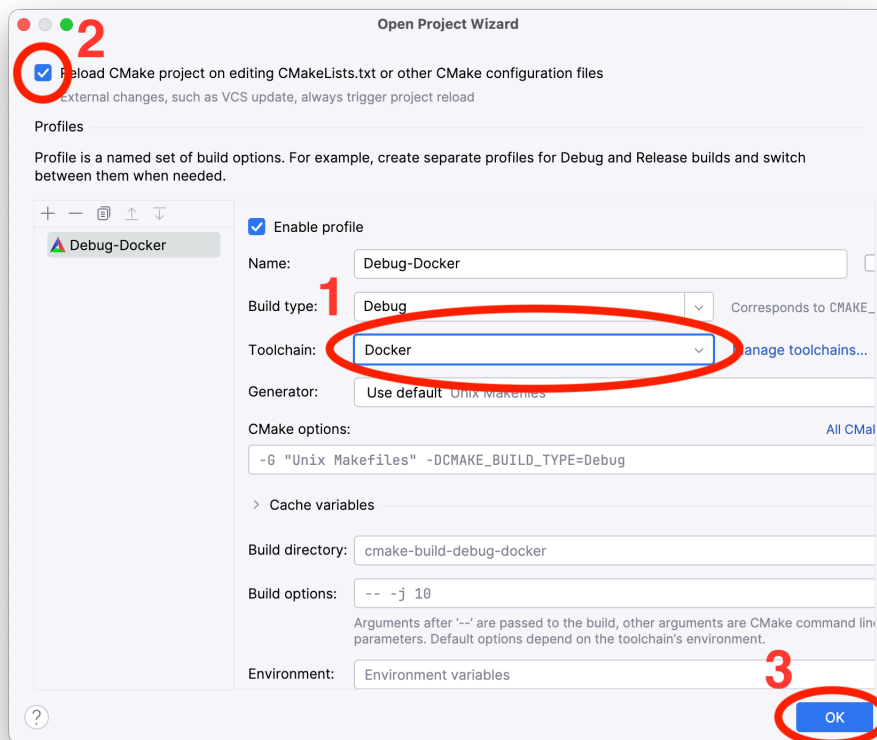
Open Project Wizard

2

Reload CMake project on editing CMakeLists.txt or other CMake configuration files
External changes, such as VCS update, always trigger project reload

Profiles

Profile is a named set of build options. For example, create separate profiles for Debug and Release builds and switch between them when needed.

+ —

Debug-Docker

Enable profile

Name: Debug-Docker

1

Build type: Debug Corresponds to CMAKE_

Toolchain: Docker Manage toolchains...

Generator: Use default Unix Makefiles

CMake options: All CMal

-G "Unix Makefiles" -DCMAKE_BUILD_TYPE=Debug

Cache variables

Build directory: cmake-build-debug-docker

Build options: -- -j 10

Arguments after '--' are passed to the build, other arguments are CMake command line parameters. Default options depend on the toolchain's environment.

3

Environment: Environment variables

?

OK